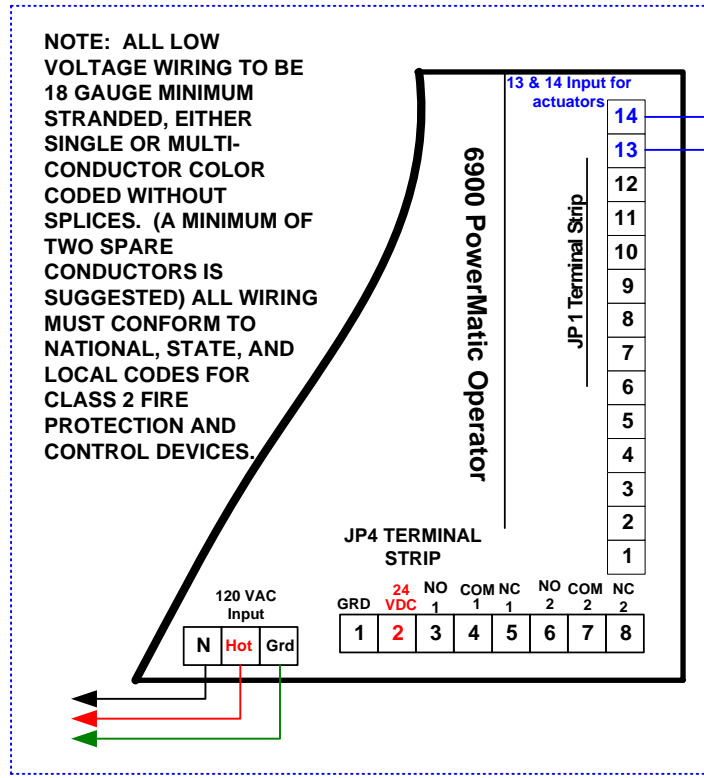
NOTE: ALL LOW VOLTAGE WIRING TO BE 18 GAUGE MINIMUM STRANDED, EITHER SINGLE OR MULTI-CONDUCTOR COLOR CODED WITHOUT SPLICES. (A MINIMUM OF TWO SPARE CONDUCTORS IS SUGGESTED) ALL WIRING MUST CONFORM TO NATIONAL, STATE, AND LOCAL CODES FOR CLASS 2 FIRE PROTECTION AND CONTROL DEVICES.

13 & 14 Input for actuators

6900 PowerMatic Operator

JP 1 Terminal Strip

14
13
12
11
10
9
8
7
6
5
4
3
2
1

JP4 TERMINAL STRIP

| GRD | 24 VDC | NO 1 | COM 1 | NC 1 | NO 2 | COM 2 | NC 2 |
|---|---|---|---|---|---|---|---|
| 1 | 2 | 3 | 4 | 5 | 6 | 7 | 8 |

120 VAC Input

| N | Hot | Grd |
|---|---|---|